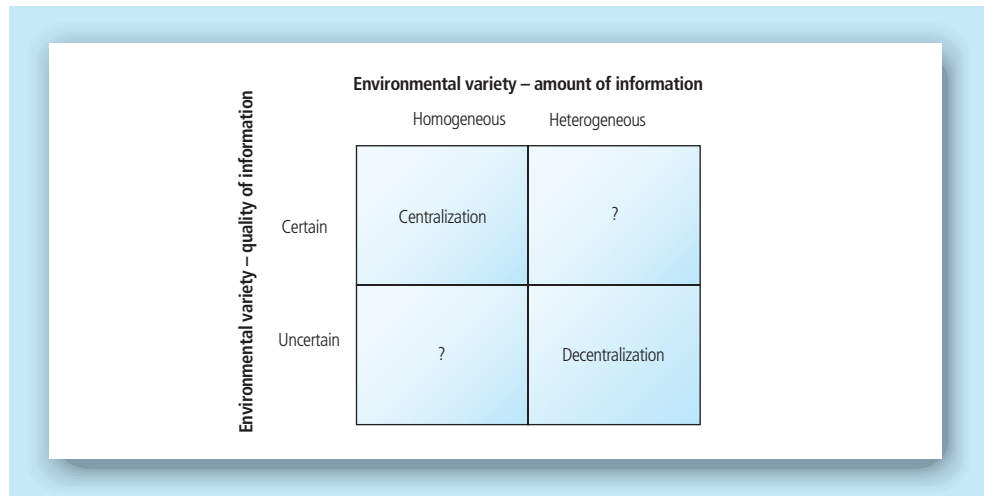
Environmental variety – amount of information

Environmental variety – quality of information

|  | Homogeneous | Heterogeneous |
|---|---|---|
| Certain | Centralization | ? |
| Uncertain | ? | Decentralization |